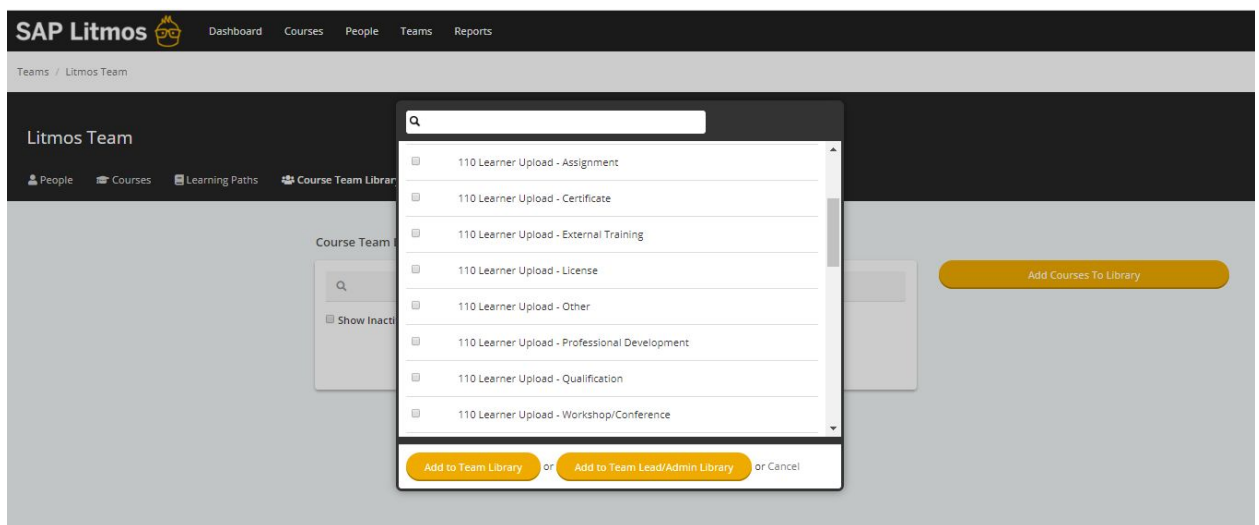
SAP Litmos

Dashboard Courses People Teams Reports

Teams / Litmos Team

Litmos Team

People Courses Learning Paths Course Team Librar

Course Team I

Show Inacti

Add Courses To Library

110 Learner Upload - Assignment

110 Learner Upload - Certificate

110 Learner Upload - External Training

110 Learner Upload - License

110 Learner Upload - Other

110 Learner Upload - Professional Development

110 Learner Upload - Qualification

110 Learner Upload - Workshop/Conference

Add to Team Library or Add to Team Lead/Admin Library or Cancel